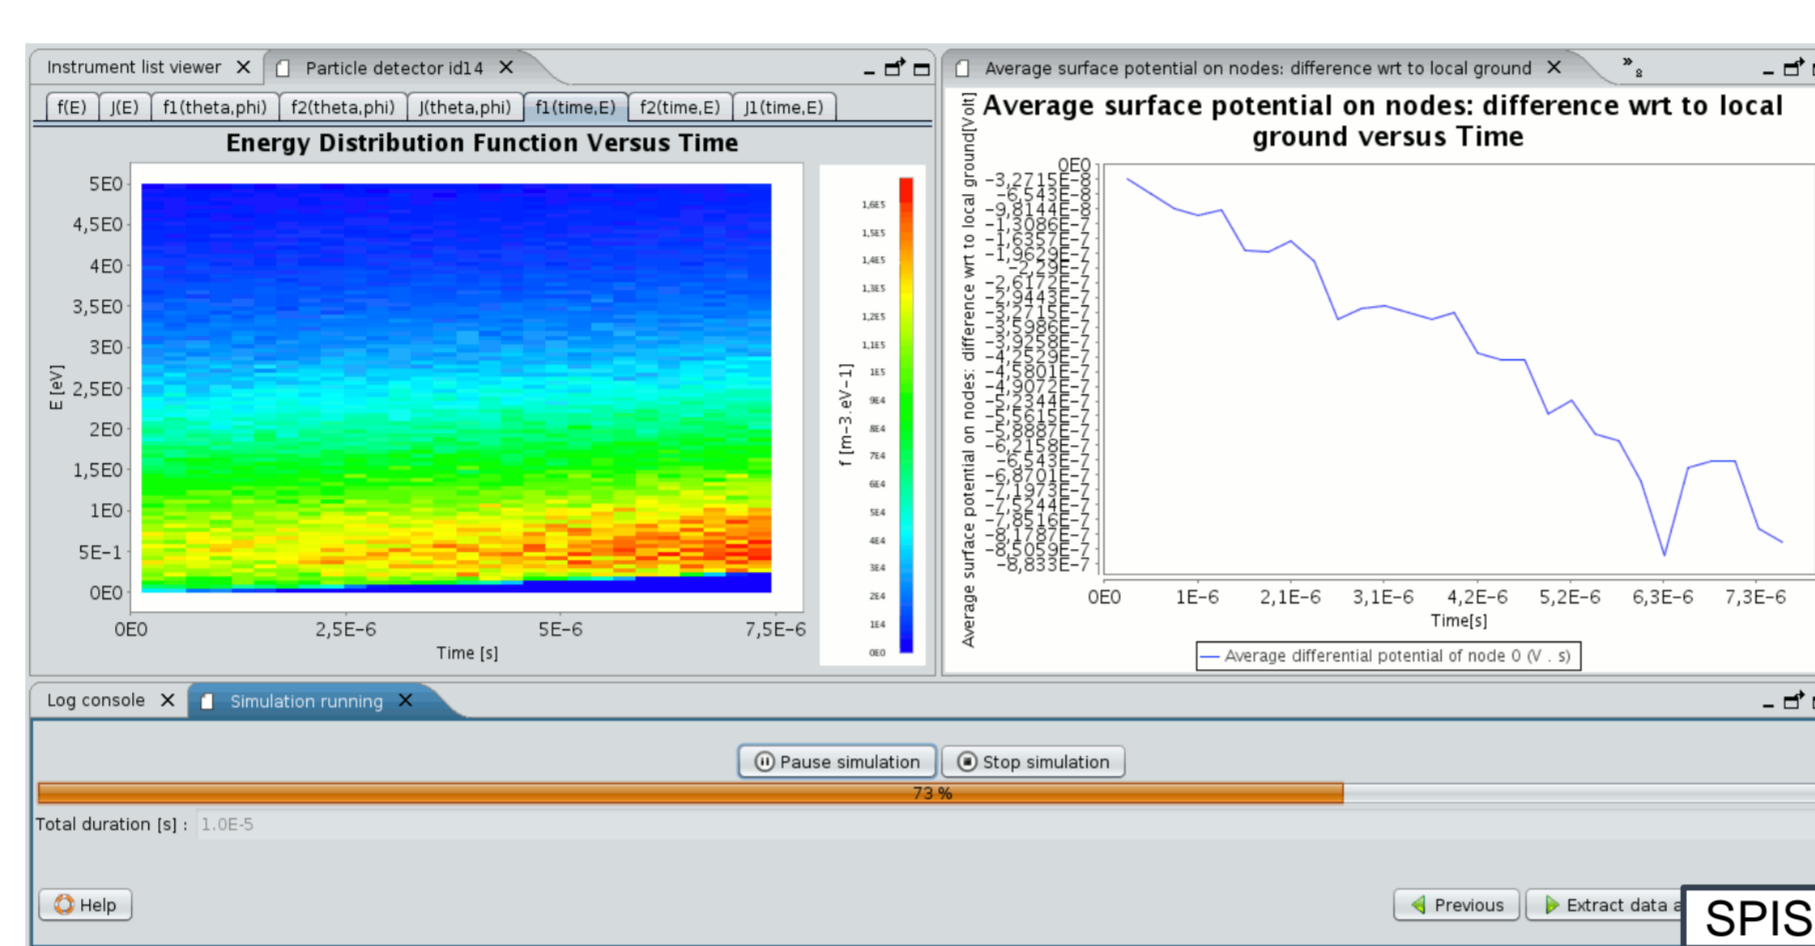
Instrument list viewer ✕ Particle detector id14 ✕

f(E) J(E) f1(theta,phi) f2(theta,phi) J(theta,phi) f1(time,E) f2(time,E) J1(time,E)

Energy Distribution Function Versus Time

5E0
4,5E0
4E0
3,5E0
3E0
2,5E0
2E0
1,5E0
1E0
5E-1
0E0

E [eV]

0E0 2,5E-6 5E-6 7,5E-6

Time [s]

f [m-3.eV-1]

1,6E5
1,5E5
1,4E5
1,3E5
1,2E5
1,1E5
1E5
9E4
8E4
7E4
6E4
5E4
4E4
3E4
2E4
1E4
0E0

Average surface potential on nodes: difference wrt to local ground ✕

Average surface potential on nodes: difference wrt to local ground versus Time

0E0
-3,2715E-8
-6,543E-8
-9,8144E-8
-1,3086E-7
-1,6357E-7
-1,9629E-7
-2,29E-7
-2,6172E-7
-2,9443E-7
-3,2715E-7
-3,5986E-7
-3,9258E-7
-4,2529E-7
-4,5801E-7
-4,9072E-7
-5,2344E-7
-5,5615E-7
-5,8887E-7
-6,2158E-7
-6,543E-7
-6,8701E-7
-7,1973E-7
-7,5244E-7
-7,8516E-7
-8,1787E-7
-8,5059E-7
-8,833E-7

Average surface potential on nodes: difference wrt to local ground[Volt]

0E0 1E-6 2,1E-6 3,1E-6 4,2E-6 5,2E-6 6,3E-6 7,3E-6

Time[s]

Average differential potential of node 0 (V . s)

Log console ✕ Simulation running ✕

Pause simulation Stop simulation

73 %

Total duration [s] : 1.0E-5

Help

Previous Extract data a

SPIS